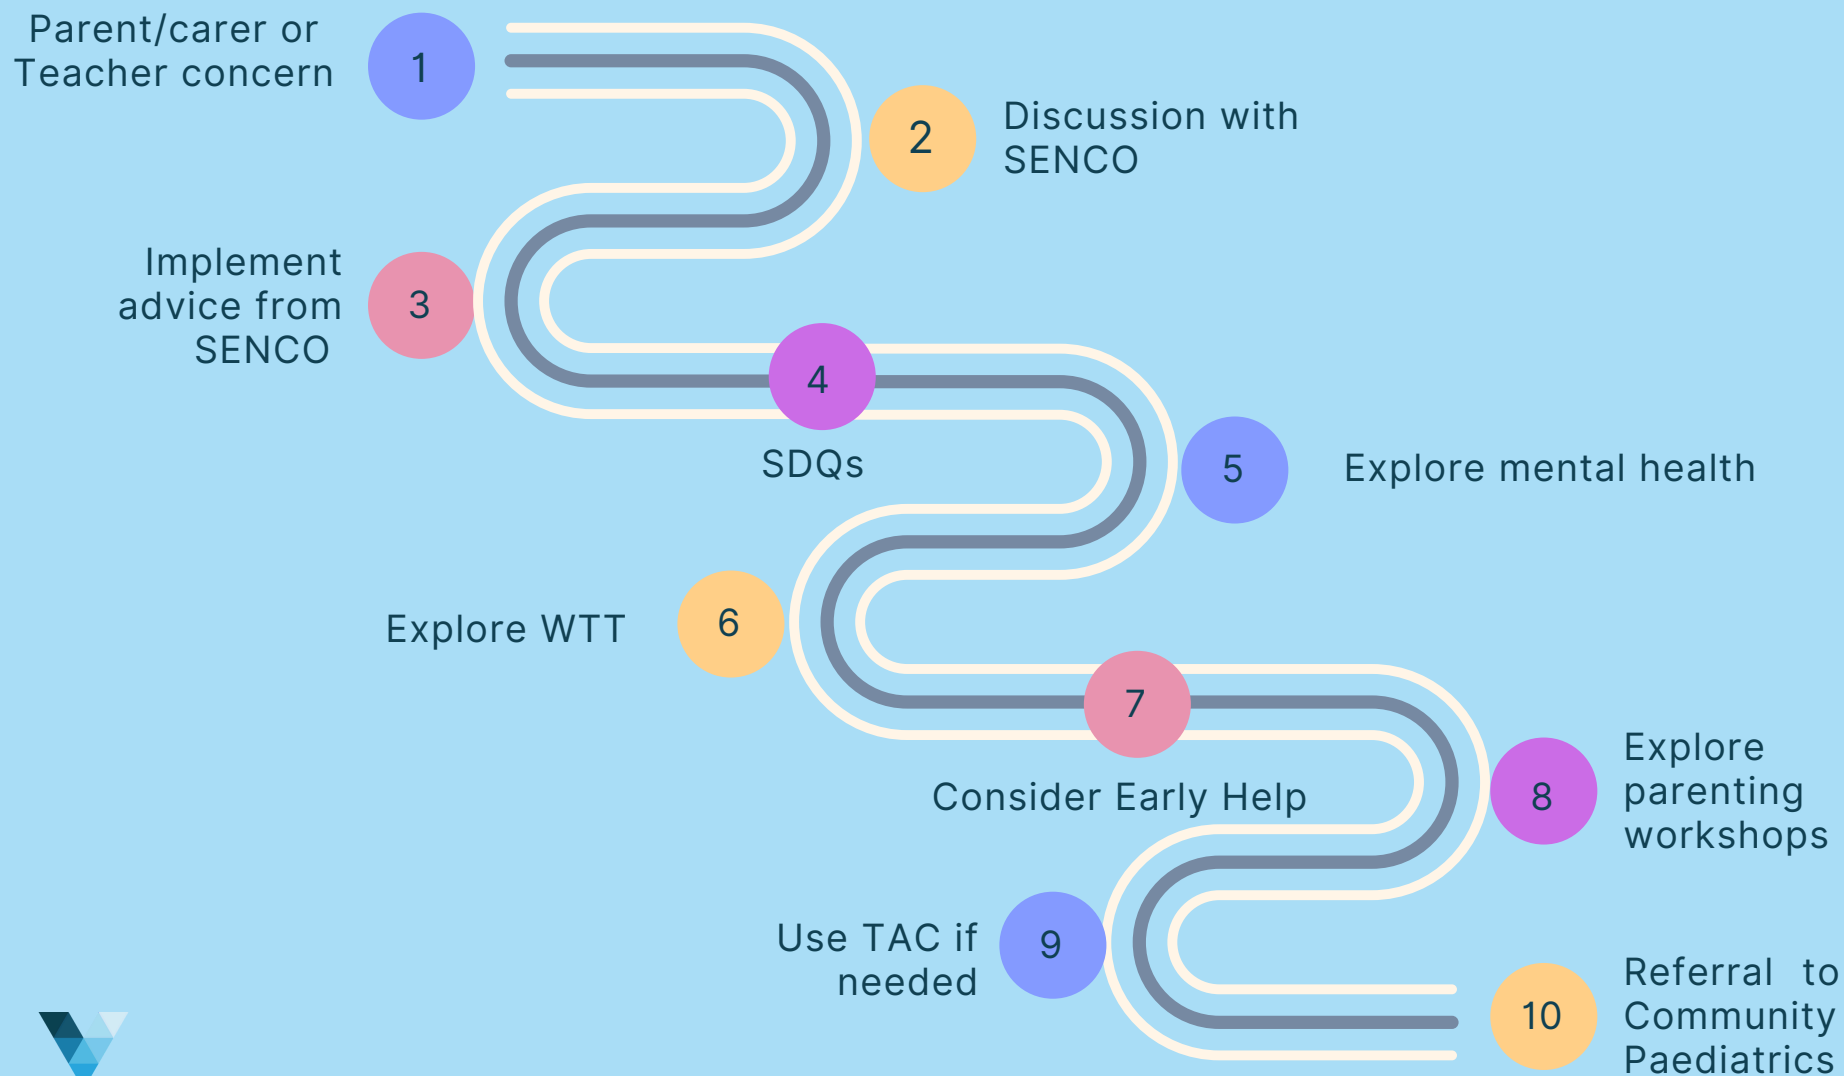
Parent/carer or Teacher concern

1

2

Discussion with SENCO

Implement advice from SENCO

3

4

SDQs

5

Explore mental health

Explore WTT

6

7

Consider Early Help

8

Explore parenting workshops

Use TAC if needed

9

10

Referral to Community Paediatrics